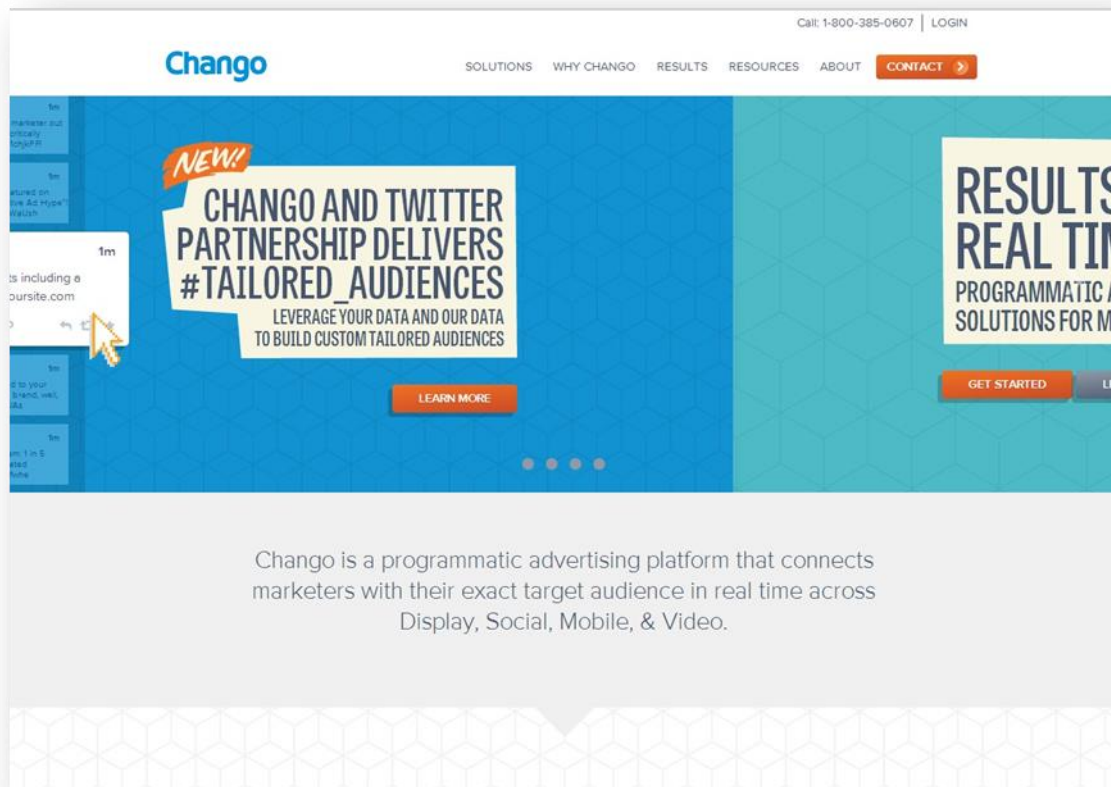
Call: 1-800-385-0607 | LOGIN

Chango

SOLUTIONS WHY CHANGO RESULTS RESOURCES ABOUT CONTACT

1m
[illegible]

1m
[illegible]

1m
ts including a
oursite.com

1m
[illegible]

1m
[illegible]

NEW!
CHANGO AND TWITTER PARTNERSHIP DELIVERS #TAILORED_AUDIENCES
LEVERAGE YOUR DATA AND OUR DATA TO BUILD CUSTOM TAILORED AUDIENCES

LEARN MORE

RESULTS
REAL TI
PROGRAMMATIC A
SOLUTIONS FOR M

GET STARTED

Chango is a programmatic advertising platform that connects marketers with their exact target audience in real time across Display, Social, Mobile, & Video.